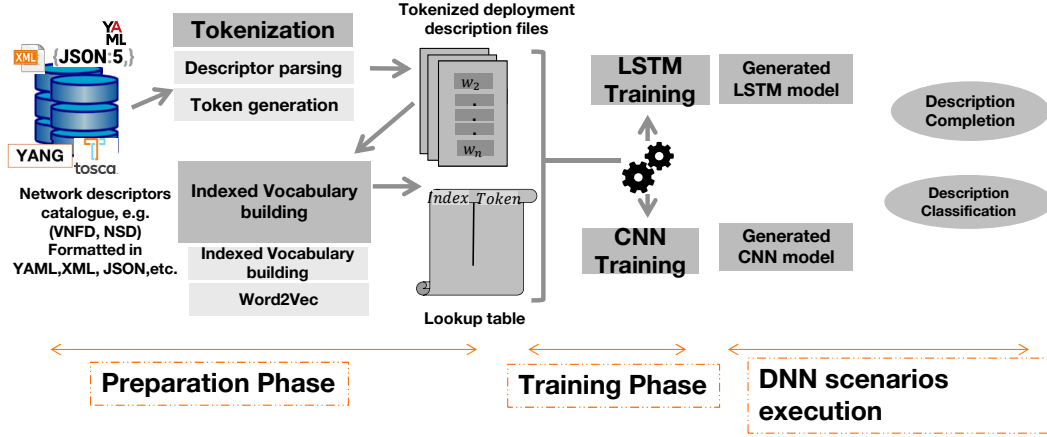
YAML
XML
{JSON5}
YANG
tosca

Network descriptors catalogue, e.g. (VNFD, NSD) Formatted in YAML,XML, JSON,etc.

Tokenization
Descriptor parsing
Token generation

Tokenized deployment description files
$w_2$
.
.
.
$w_n$

Indexed Vocabulary building
Indexed Vocabulary building
Word2Vec

Index Token

Lookup table

LSTM Training
Generated LSTM model

CNN Training
Generated CNN model

Description Completion
Description Classification

Preparation Phase
Training Phase
DNN scenarios execution